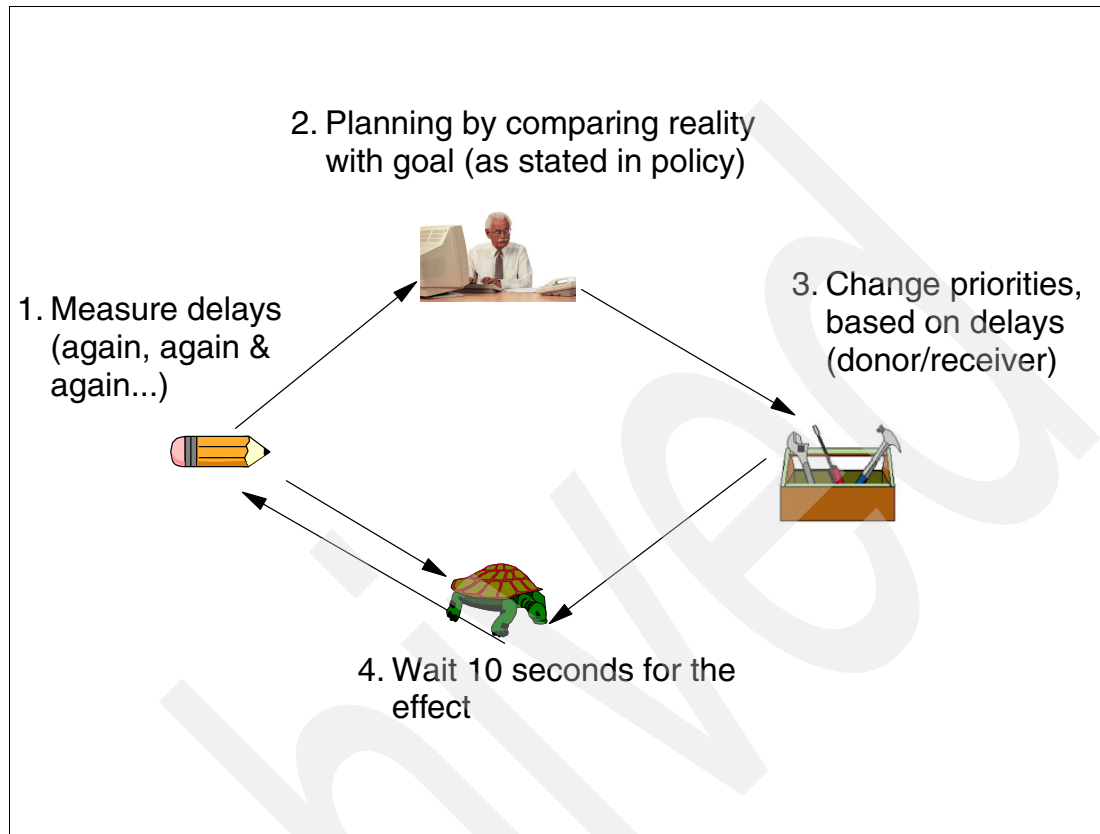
2. Planning by comparing reality with goal (as stated in policy)

1. Measure delays (again, again & again...)

3. Change priorities, based on delays (donor/receiver)

4. Wait 10 seconds for the effect

hived